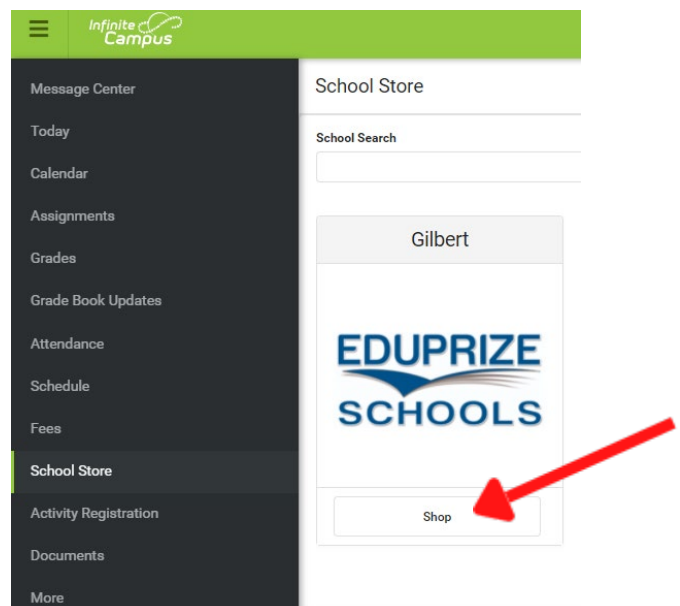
Infinite Campus

Message Center
Today
Calendar
Assignments
Grades
Grade Book Updates
Attendance
Schedule
Fees
School Store
Activity Registration
Documents
More

School Store

School Search

Gilbert

EDUPRIZE SCHOOLS

Shop